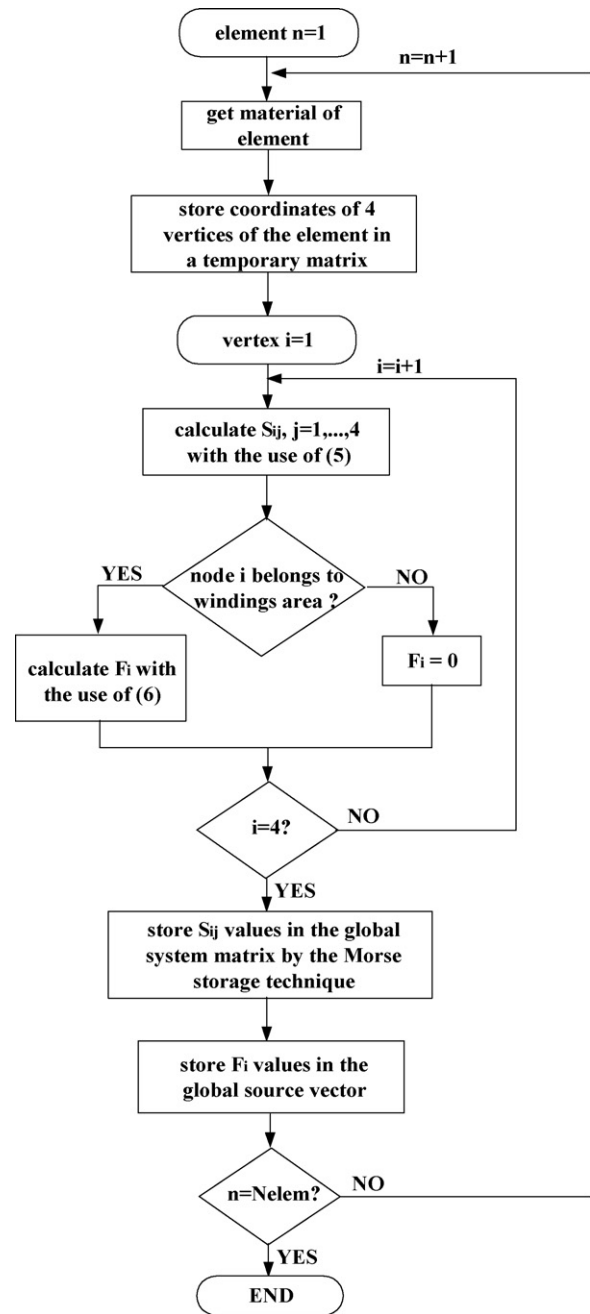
element n=1

n=n+1

get material of element

store coordinates of 4 vertices of the element in a temporary matrix

vertex i=1

i=i+1

calculate $S_{ij}$, j=1,...,4 with the use of (5)

node i belongs to windings area ?

YES

NO

calculate $F_i$ with the use of (6)

$F_i = 0$

i=4?

NO

YES

store $S_{ij}$ values in the global system matrix by the Morse storage technique

store $F_i$ values in the global source vector

n=Nelem?

NO

YES

END